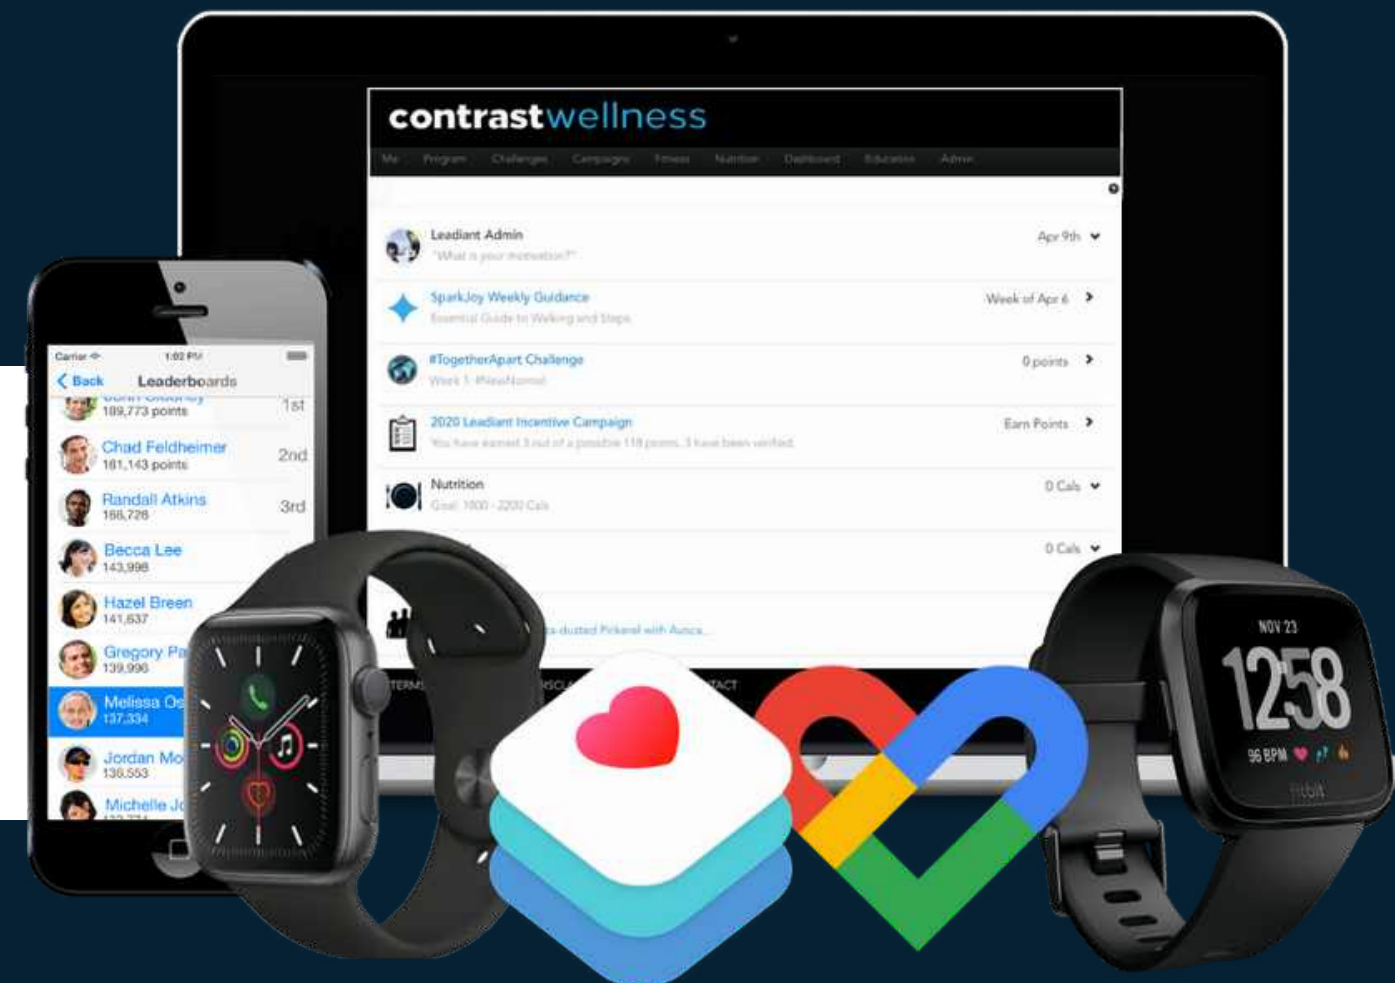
contrastwellness

Me Program Challenges Campaigns Fitness Nutrition Dashboard Education Admin

Leadiant Admin
"What is your motivation?"
Apr 9th

SparkJoy Weekly Guidance
Essential Guide to Walking and Steps
Week of Apr 6

#TogetherApart Challenge
Week 1: #NewNormal
0 points

2020 Leadiant Incentive Campaign
You have earned 3 out of a possible 118 points. 3 have been verified.
Earn Points

Nutrition
Goal: 1800 - 2200 Cals
0 Cals

0 Cals

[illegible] dusted Pickerel with Aunca...

TERMS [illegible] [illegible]TACT

Carrier 1:02 PM
Back Leaderboards
189,773 points 1st
Chad Feldheimer 161,143 points 2nd
Randall Atkins 166,726 3rd
Becca Lee 143,998
Hazel Breen 141,637
Gregory Pa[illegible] 139,996
Melissa Os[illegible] 137,334
Jordan Mo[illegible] 136,553
Michelle J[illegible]

NOV 23
1258
96 BPM
fitbit